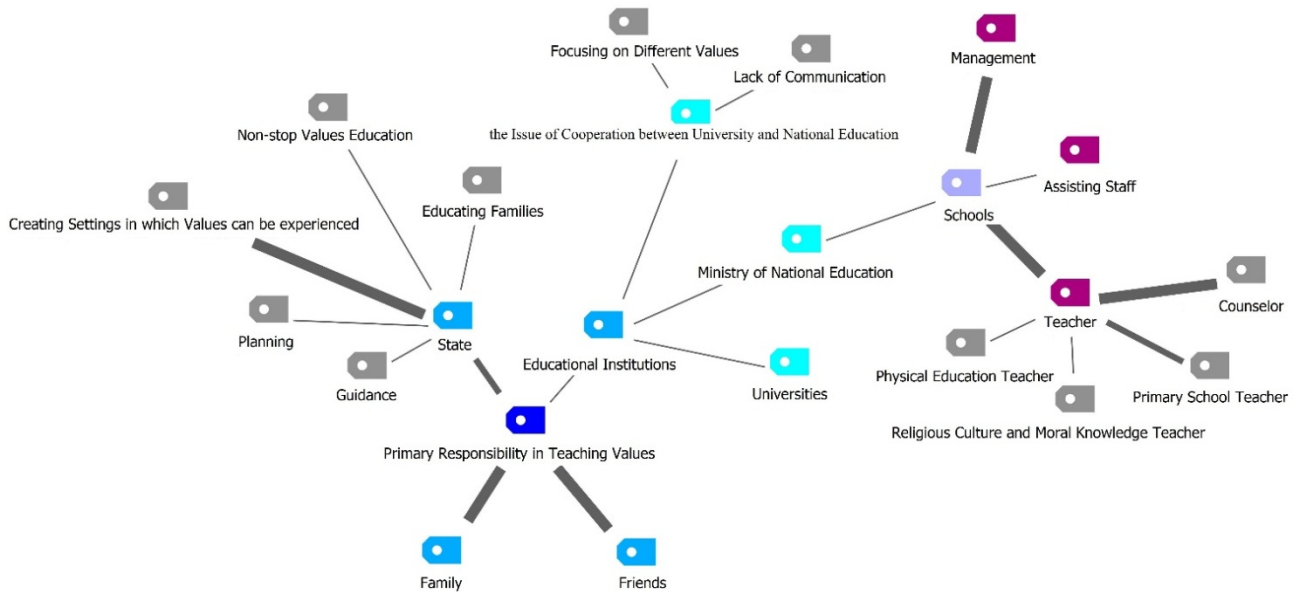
Focusing on Different Values

Lack of Communication

Management

the Issue of Cooperation between University and National Education

Non-stop Values Education

Assisting Staff

Schools

Educating Families

Creating Settings in which Values can be experienced

Ministry of National Education

Counselor

Teacher

Planning

State

Educational Institutions

Guidance

Universities

Physical Education Teacher

Primary School Teacher

Religious Culture and Moral Knowledge Teacher

Primary Responsibility in Teaching Values

Family

Friends